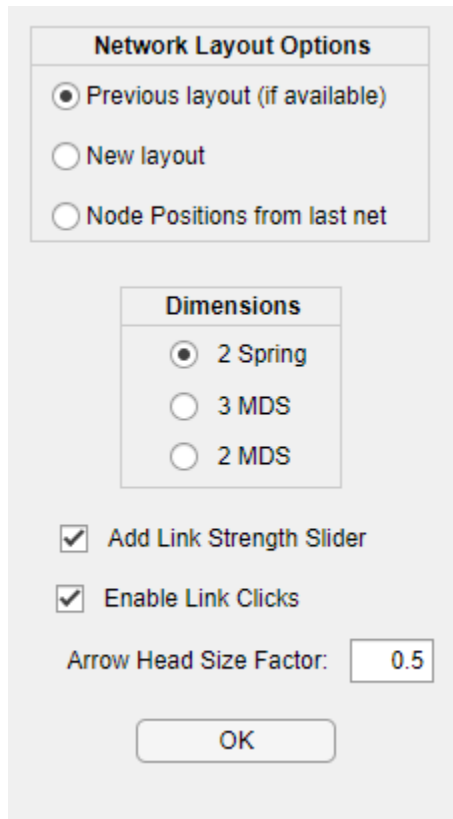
Network Layout Options

Previous layout (if available)

New layout

Node Positions from last net

Dimensions

2 Spring

3 MDS

2 MDS

Add Link Strength Slider

Enable Link Clicks

Arrow Head Size Factor: 0.5

OK